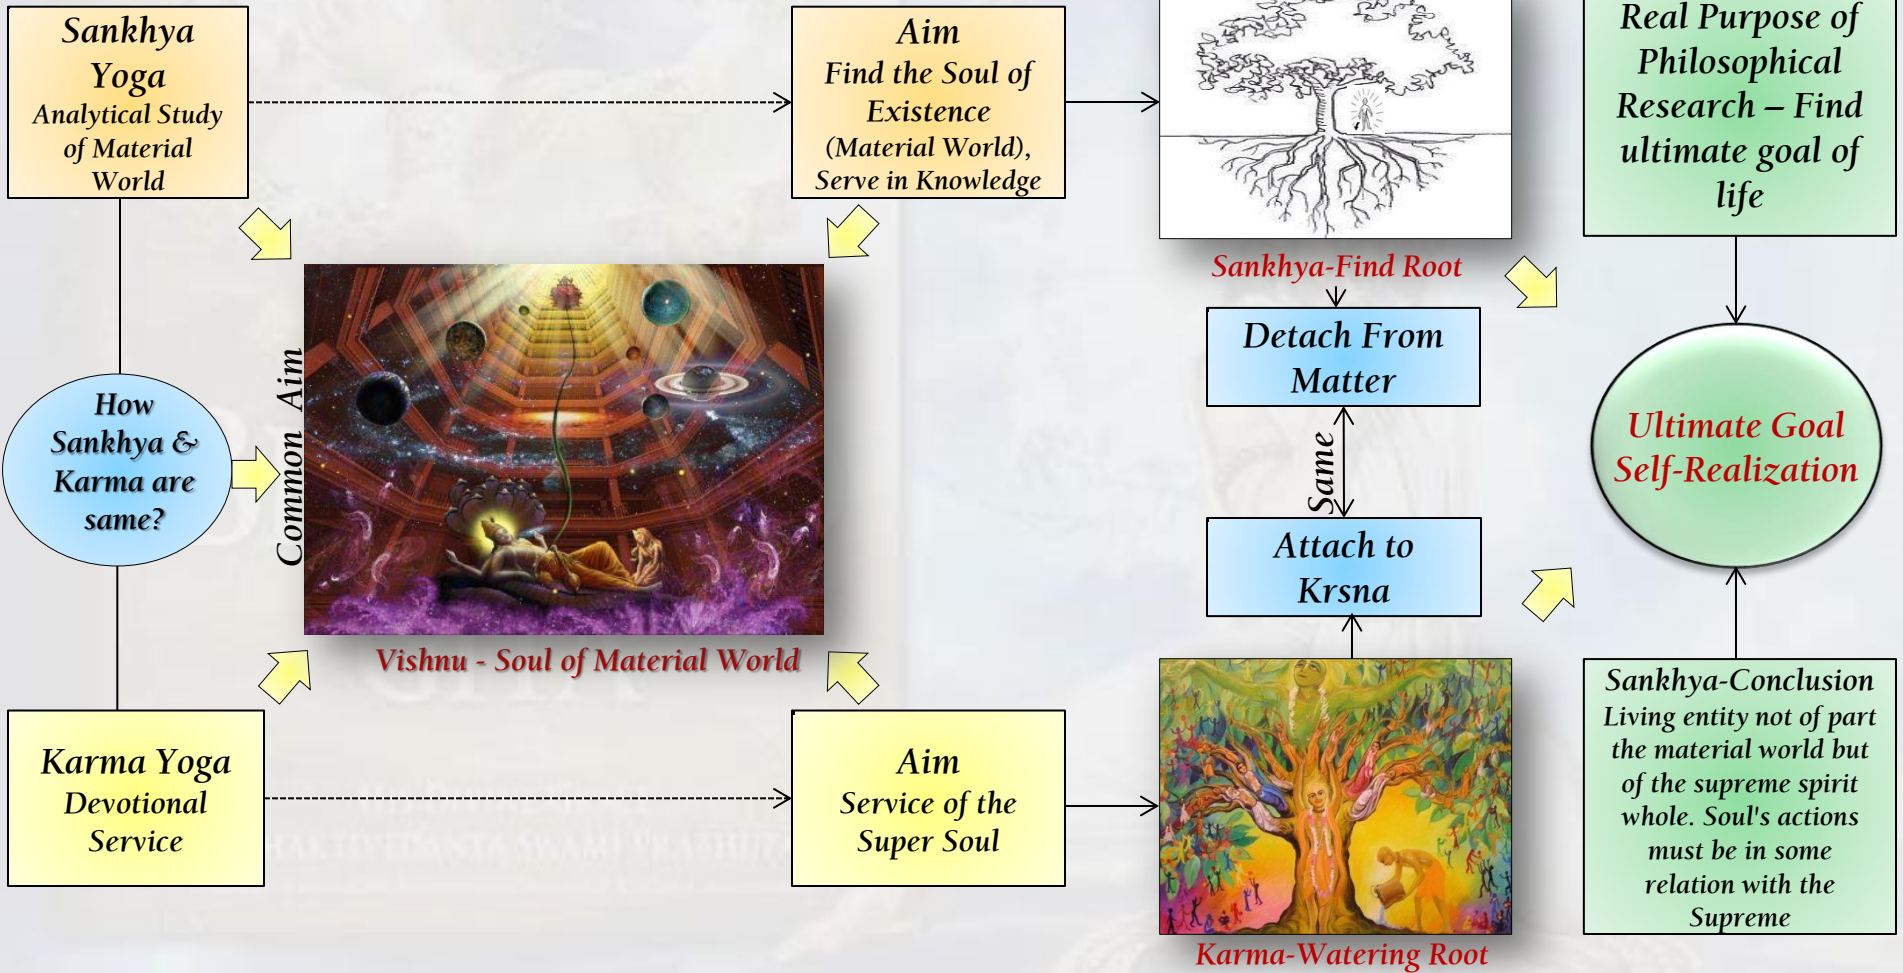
Sankhya Yoga
Analytical Study of Material World

Aim
Find the Soul of Existence
(Material World),
Serve in Knowledge

Sankhya-Find Root

Real Purpose of Philosophical Research – Find ultimate goal of life

How Sankhya & Karma are same?

Common Aim

Vishnu - Soul of Material World

Detach From Matter

Same

Attach to Krsna

Ultimate Goal
Self-Realization

Karma Yoga
Devotional Service

Aim
Service of the Super Soul

Karma-Watering Root

Sankhya-Conclusion
Living entity not of part the material world but of the supreme spirit whole. Soul's actions must be in some relation with the Supreme